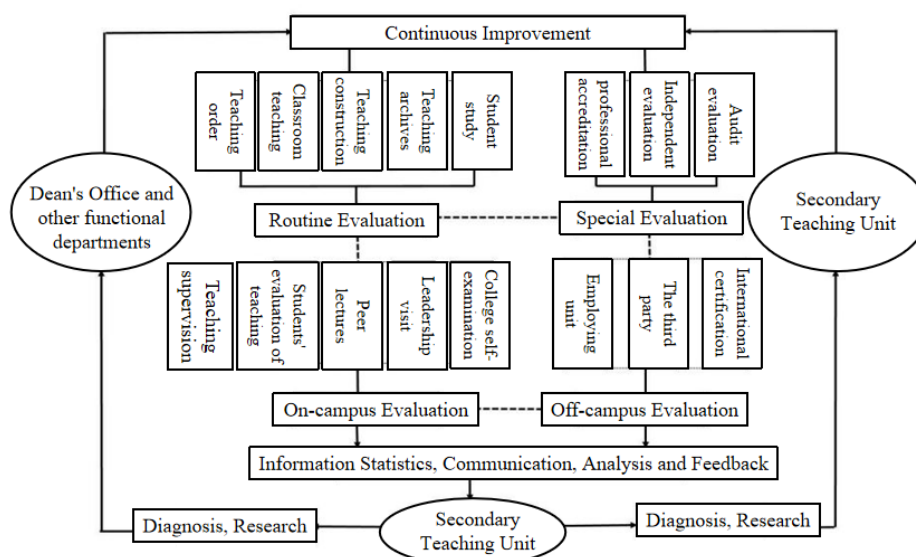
Continuous Improvement

Teaching order

Classroom teaching

Teaching construction

Teaching archives

Student study

professional accreditation

Independent evaluation

Audit evaluation

Dean's Office and other functional departments

Secondary Teaching Unit

Routine Evaluation

Special Evaluation

Teaching supervision

Students' evaluation of teaching

Peer lectures

Leadership visit

College self-examination

Employing unit

The third party

International certification

On-campus Evaluation

Off-campus Evaluation

Information Statistics, Communication, Analysis and Feedback

Diagnosis, Research

Secondary Teaching Unit

Diagnosis, Research